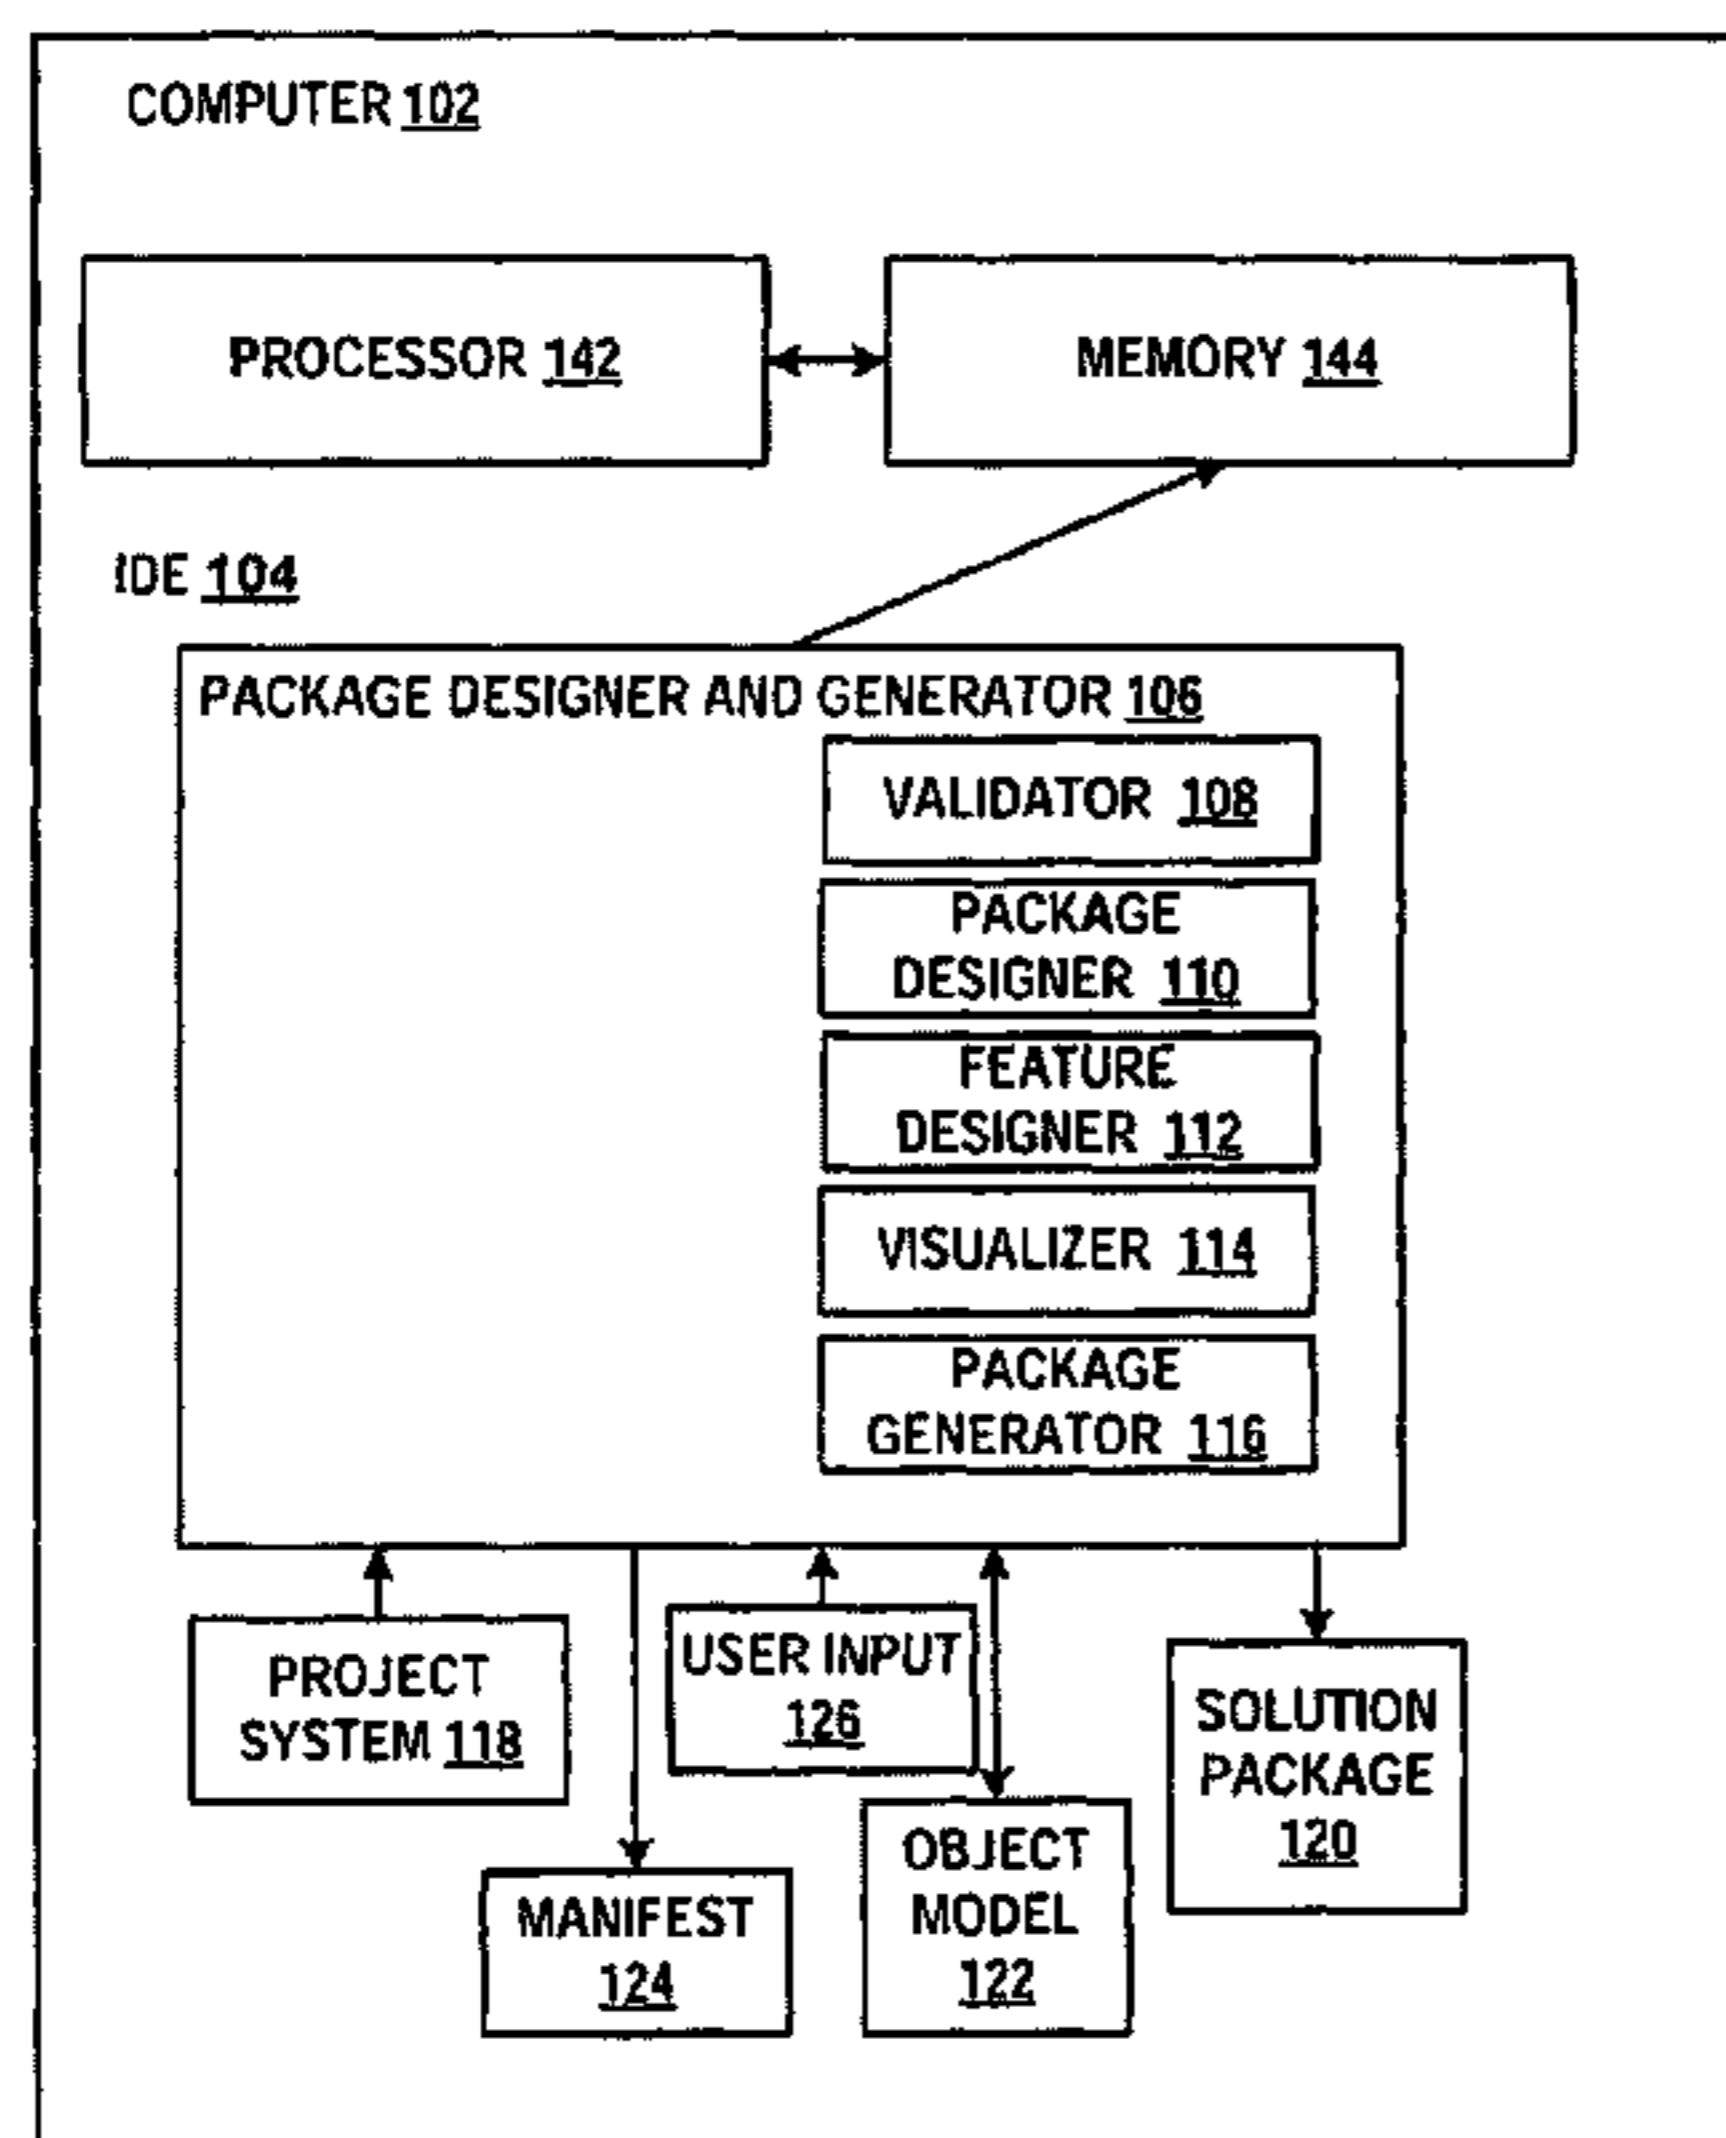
COMPUTER 102

PROCESSOR 142

MEMORY 144

IDE 104

PACKAGE DESIGNER AND GENERATOR 106

VALIDATOR 108

PACKAGE DESIGNER 110

FEATURE DESIGNER 112

VISUALIZER 114

PACKAGE GENERATOR 116

PROJECT SYSTEM 118

USER INPUT 126

SOLUTION PACKAGE 120

MANIFEST 124

OBJECT MODEL 122